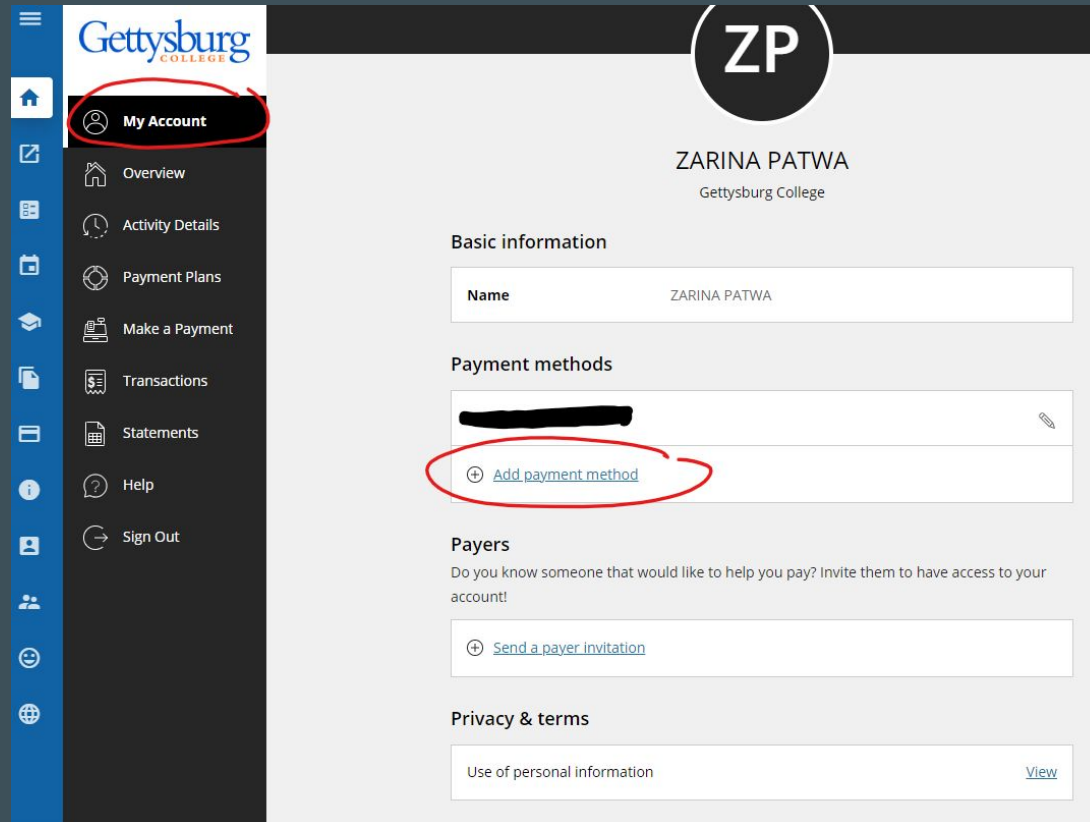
Gettysburg
COLLEGE

My Account

Overview

Activity Details

Payment Plans

Make a Payment

Transactions

Statements

Help

Sign Out

ZP

ZARINA PATWA

Gettysburg College

Basic information

| Name | ZARINA PATWA |
|---|---|

Payment methods

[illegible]

Add payment method

Payers

Do you know someone that would like to help you pay? Invite them to have access to your account!

Send a payer invitation

Privacy & terms

| Use of personal information | View |
|---|---|